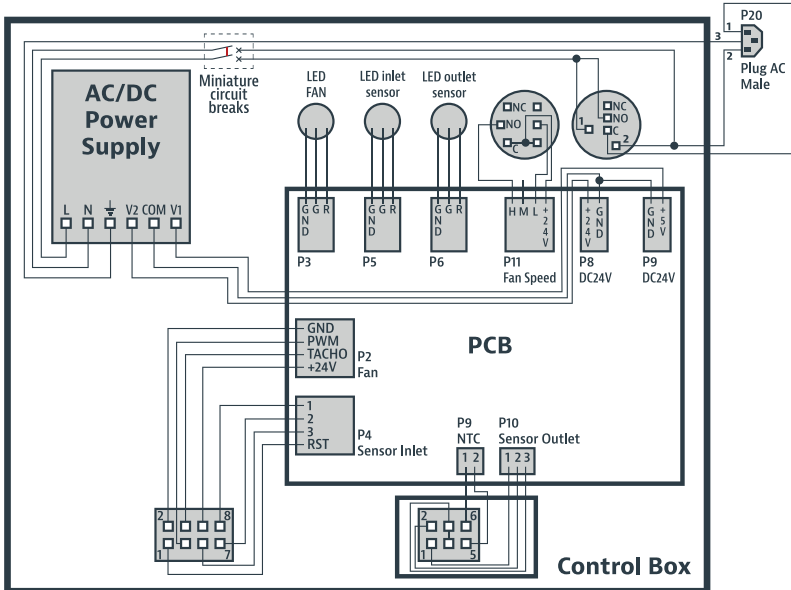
P20
1
3
2
Plug AC Male

Miniature circuit breaks

AC/DC Power Supply

L N ⏚ V2 COM V1

LED FAN

LED inlet sensor

LED outlet sensor

NC
NO
C

NC
1
NO
C
2

G N D G R
P3

G N D G R
P5

G N D G R
P6

H M L + 2 4 V
P11
Fan Speed

+ 2 4 V G N D
P8
DC24V

G N D + 5 V
P9
DC24V

GND
PWM
TACHO
+24V
P2
Fan

PCB

1
2
3
RST
P4
Sensor Inlet

P9
NTC
1 2

P10
Sensor Outlet
1 2 3

2 8
1 7

2 6
1 5

Control Box